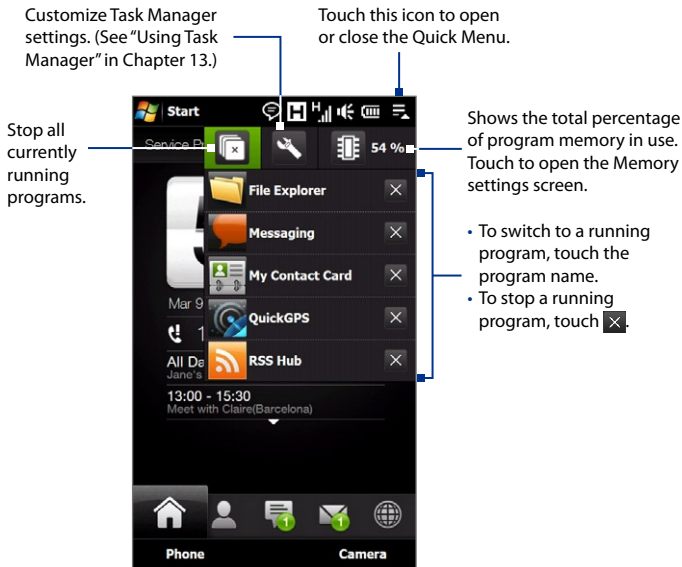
Customize Task Manager settings. (See "Using Task Manager" in Chapter 13.)

Touch this icon to open or close the Quick Menu.

Stop all currently running programs.

Shows the total percentage of program memory in use. Touch to open the Memory settings screen.

• To switch to a running program, touch the program name.
• To stop a running program, touch ✕.

Start

Service P

54 %

File Explorer

Messaging

My Contact Card

QuickGPS

RSS Hub

Mar 9

1

All Da
Jane's

13:00 - 15:30
Meet with Claire(Barcelona)

1

1

Phone

Camera